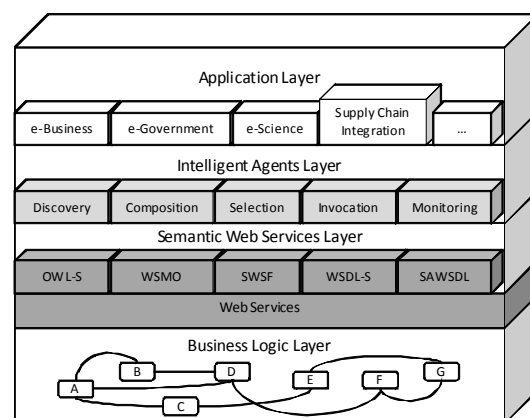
Application Layer

e-Business

e-Government

e-Science

Supply Chain Integration

...

Intelligent Agents Layer

Discovery

Composition

Selection

Invocation

Monitoring

Semantic Web Services Layer

OWL-S

WSMO

SWSF

WSDL-S

SAWSDL

Web Services

Business Logic Layer

B

D

E

F

G

A

C